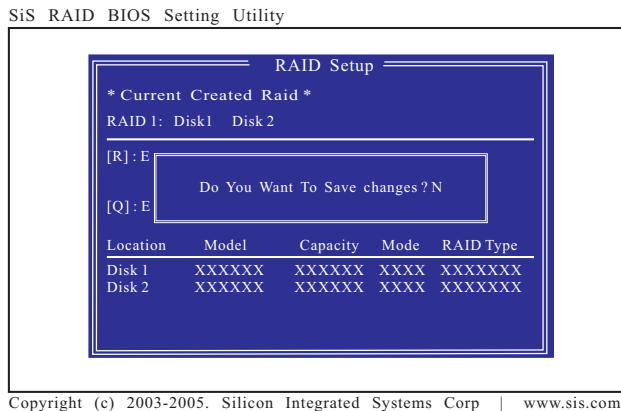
SiS RAID BIOS Setting Utility

RAID Setup

* Current Created Raid *

RAID 1: Disk1 Disk 2

[R] : E

[Q] : E

Do You Want To Save changes ? N

| Location | Model | Capacity | Mode | RAID Type |
|---|---|---|---|---|
| Disk 1 | XXXXXX | XXXXXX | XXXX | XXXXXXX |
| Disk 2 | XXXXXX | XXXXXX | XXXX | XXXXXXX |

Copyright (c) 2003-2005. Silicon Integrated Systems Corp | www.sis.com